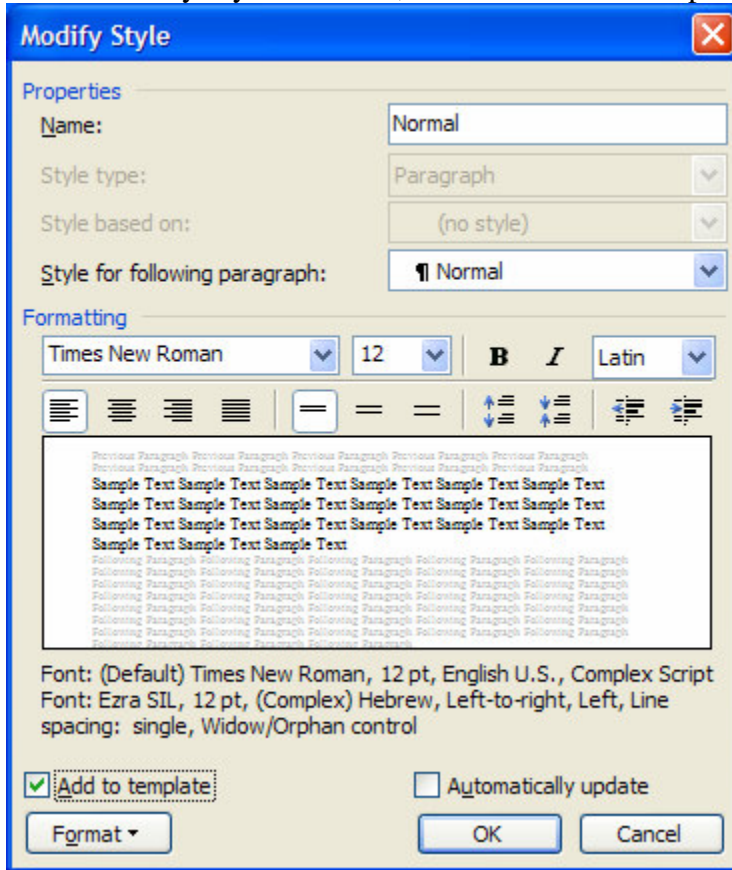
Modify Style

Properties

Name: Normal

Style type: Paragraph

Style based on: (no style)

Style for following paragraph: ¶ Normal

Formatting

Times New Roman 12 B I Latin

Previous Paragraph Previous Paragraph Previous Paragraph Previous Paragraph Previous Paragraph Previous Paragraph Previous Paragraph Previous Paragraph Previous Paragraph Previous Paragraph

Sample Text Sample Text Sample Text Sample Text Sample Text Sample Text Sample Text Sample Text Sample Text Sample Text Sample Text Sample Text Sample Text Sample Text Sample Text Sample Text Sample Text Sample Text Sample Text Sample Text Sample Text Sample Text

Following Paragraph Following Paragraph Following Paragraph Following Paragraph Following Paragraph Following Paragraph Following Paragraph Following Paragraph Following Paragraph Following Paragraph Following Paragraph Following Paragraph Following Paragraph Following Paragraph Following Paragraph Following Paragraph Following Paragraph Following Paragraph Following Paragraph Following Paragraph Following Paragraph Following Paragraph Following Paragraph Following Paragraph Following Paragraph Following Paragraph Following Paragraph Following Paragraph Following Paragraph Following Paragraph Following Paragraph Following Paragraph Following Paragraph Following Paragraph Following Paragraph Following Paragraph Following Paragraph

Font: (Default) Times New Roman, 12 pt, English U.S., Complex Script Font: Ezra SIL, 12 pt, (Complex) Hebrew, Left-to-right, Left, Line spacing: single, Widow/Orphan control

Add to template

Automatically update

Format

OK

Cancel